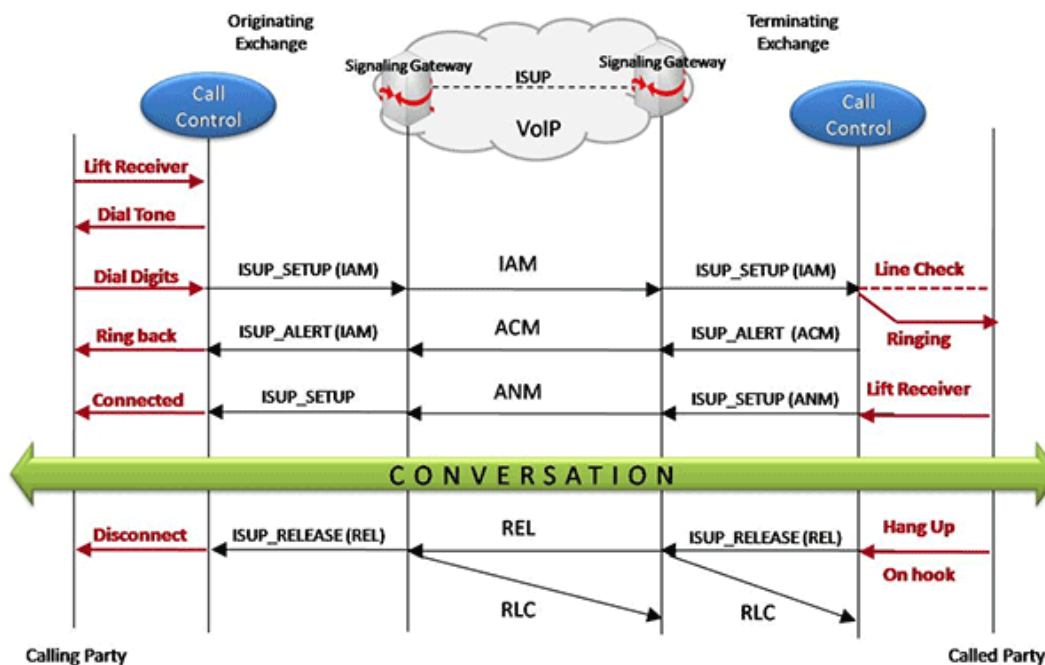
Originating Exchange

Signaling Gateway

ISUP

Signaling Gateway

Terminating Exchange

Call Control

VoIP

Call Control

Lift Receiver

Dial Tone

Dial Digits

ISUP_SETUP (IAM)

IAM

ISUP_SETUP (IAM)

Line Check

Ring back

ISUP_ALERT (IAM)

ACM

ISUP_ALERT (ACM)

Ringing

Connected

ISUP_SETUP

ANM

ISUP_SETUP (ANM)

Lift Receiver

CONVERSATION

Disconnect

ISUP_RELEASE (REL)

REL

ISUP_RELEASE (REL)

Hang Up

On hook

RLC

RLC

Calling Party

Called Party